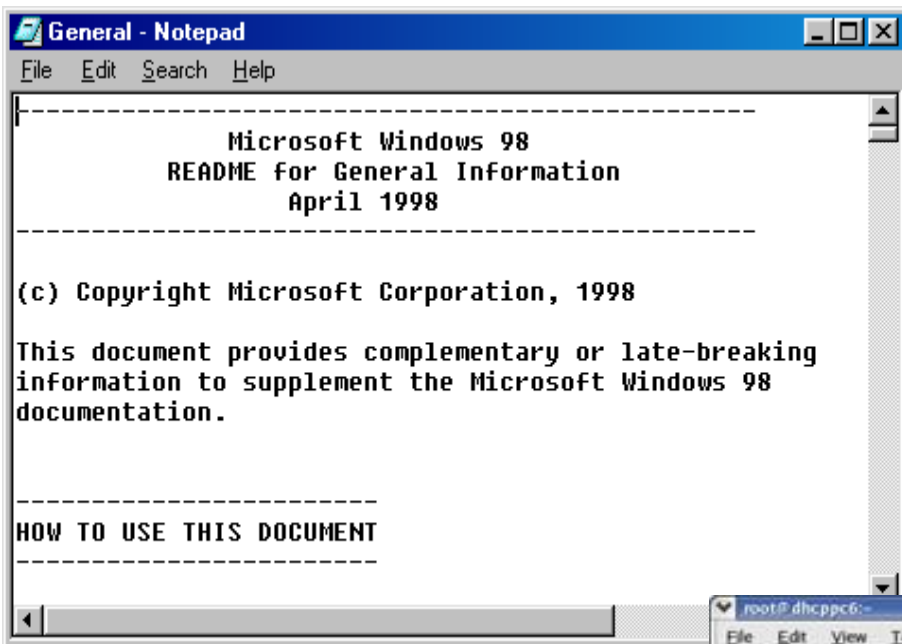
General - Notepad

File Edit Search Help

-----------------------------------------------

Microsoft Windows 98
README for General Information
April 1998

-----------------------------------------------

(c) Copyright Microsoft Corporation, 1998

This document provides complementary or late-breaking information to supplement the Microsoft Windows 98 documentation.

------------------------

HOW TO USE THIS DOCUMENT

------------------------

root@dhcppc6:~

File Edit View T